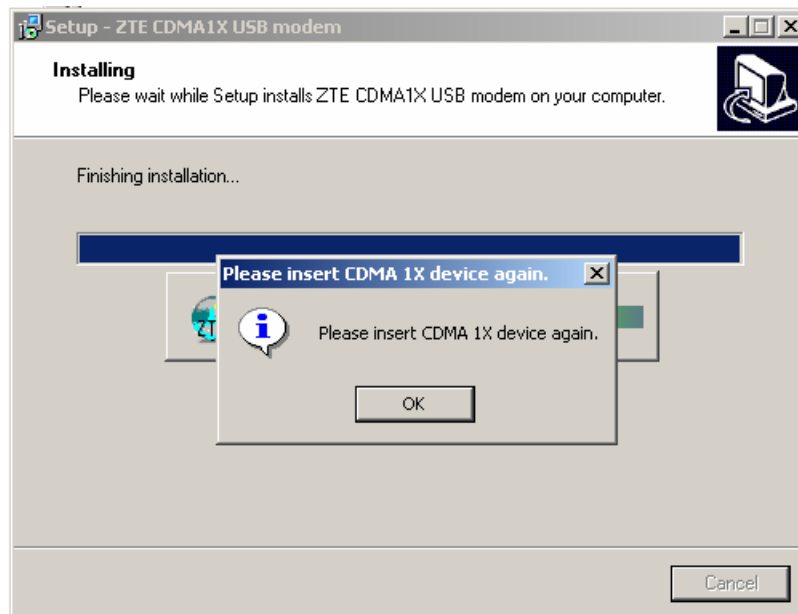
Setup - ZTE CDMA1X USB modem

Installing
Please wait while Setup installs ZTE CDMA1X USB modem on your computer.

Finishing installation...

Please insert CDMA 1X device again.

Please insert CDMA 1X device again.

OK

Cancel